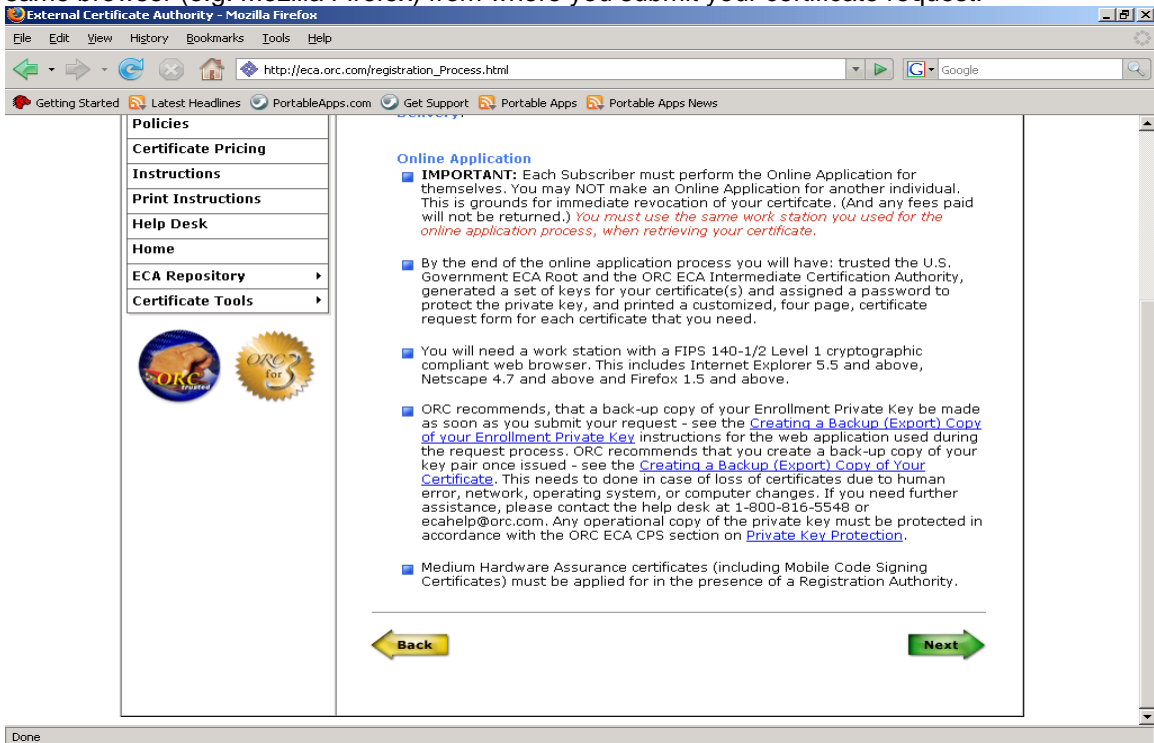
External Certificate Authority - Mozilla Firefox

File Edit View History Bookmarks Tools Help

http://eca.orc.com/registration_Process.html

Google

Getting Started Latest Headlines PortableApps.com Get Support Portable Apps Portable Apps News

Policies
Certificate Pricing
Instructions
Print Instructions
Help Desk
Home
ECA Repository
Certificate Tools

ORC Trusted

ORC for 3

Online Application

IMPORTANT: Each Subscriber must perform the Online Application for themselves. You may NOT make an Online Application for another individual. This is grounds for immediate revocation of your certifcate. (And any fees paid will not be returned.) You must use the same work station you used for the online application process, when retrieving your certificate.

By the end of the online application process you will have: trusted the U.S. Government ECA Root and the ORC ECA Intermediate Certification Authority, generated a set of keys for your certificate(s) and assigned a password to protect the private key, and printed a customized, four page, certificate request form for each certificate that you need.

You will need a work station with a FIPS 140-1/2 Level 1 cryptographic compliant web browser. This includes Internet Explorer 5.5 and above, Netscape 4.7 and above and Firefox 1.5 and above.

ORC recommends, that a back-up copy of your Enrollment Private Key be made as soon as you submit your request - see the Creating a Backup (Export) Copy of your Enrollment Private Key instructions for the web application used during the request process. ORC recommends that you create a back-up copy of your key pair once issued - see the Creating a Backup (Export) Copy of Your Certificate. This needs to done in case of loss of certificates due to human error, network, operating system, or computer changes. If you need further assistance, please contact the help desk at 1-800-816-5548 or ecahelp@orc.com. Any operational copy of the private key must be protected in accordance with the ORC ECA CPS section on Private Key Protection.

Medium Hardware Assurance certificates (including Mobile Code Signing Certificates) must be applied for in the presence of a Registration Authority.

Back

Next

Done